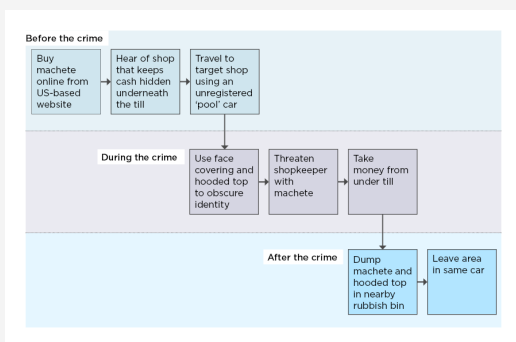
Before the crime

Buy machete online from US-based website

Hear of shop that keeps cash hidden underneath the till

Travel to target shop using an unregistered 'pool' car

During the crime

Use face covering and hooded top to obscure identity

Threaten shopkeeper with machete

Take money from under till

After the crime

Dump machete and hooded top in nearby rubbish bin

Leave area in same car